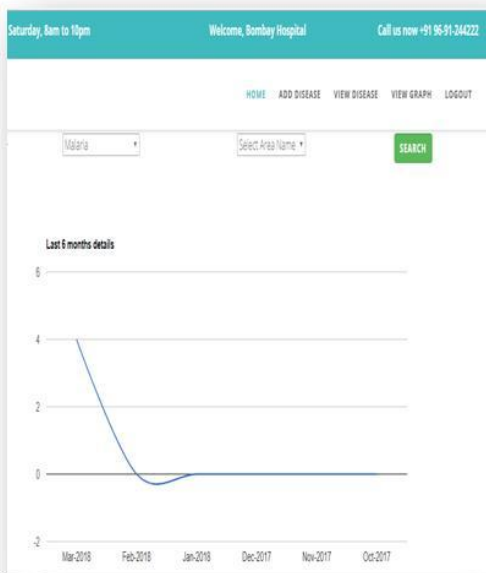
Saturday, 8am to 10pm

Welcome, Bombay Hospital

Call us now +91 96-91-244222

HOME ADD DISEASE VIEW DISEASE VIEW GRAPH LOGOUT

Malaria

Select Area Name

SEARCH

Last 6 months details

6

4

2

0

-2

Mar-2018 Feb-2018 Jan-2018 Dec-2017 Nov-2017 Oct-2017